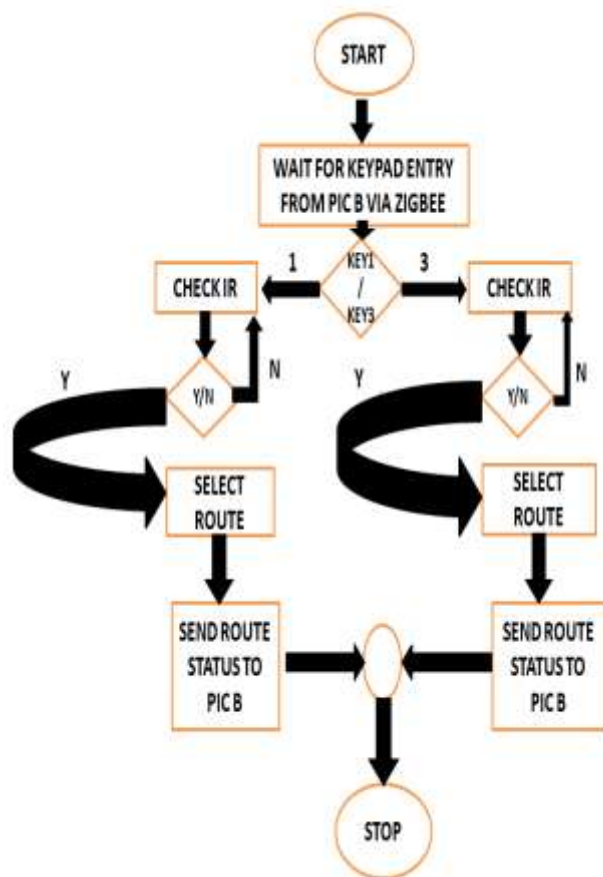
START

WAIT FOR KEYPAD ENTRY FROM PIC B VIA ZIGBEE

KEY1 / KEY3

1

3

CHECK IR

CHECK IR

Y

Y/N

N

Y

Y/N

N

SELECT ROUTE

SELECT ROUTE

SEND ROUTE STATUS TO PIC B

SEND ROUTE STATUS TO PIC B

STOP